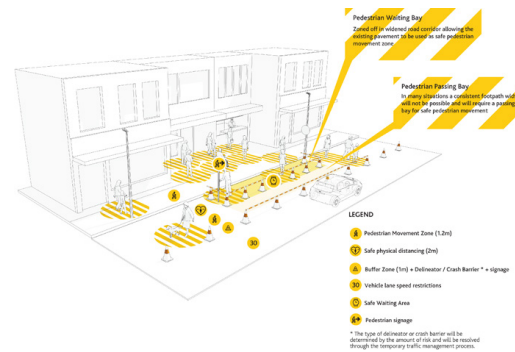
Pedestrian Waiting Bay
Zoned off in widened road corridor allowing the existing pavement to be used as safe pedestrian movement zone

Pedestrian Passing Bay
In many situations a consistent footpath wid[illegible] will not be possible and will require a passing bay for safe pedestrian movement

30

LEGEND

Pedestrian Movement Zone (1.2m)

Safe physical distancing (2m)

Buffer Zone (1m) + Delineator / Crash Barrier * + signage

30 Vehicle lane speed restrictions

Safe Waiting Area

Pedestrian signage

* The type of delineator or crash barrier will be determined by the amount of risk and will be resolved through the temporary traffic management process.